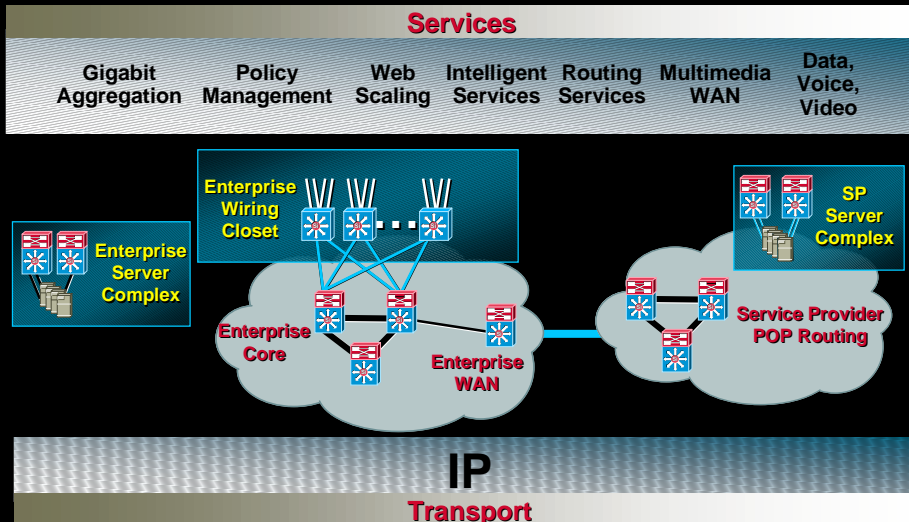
Services

Gigabit Aggregation

Policy Management

Web Scaling

Intelligent Services

Routing Services

Multimedia WAN

Data, Voice, Video

Enterprise Wiring Closet

SP Server Complex

Enterprise Server Complex

Enterprise Core

Enterprise WAN

Service Provider POP Routing

IP

Transport